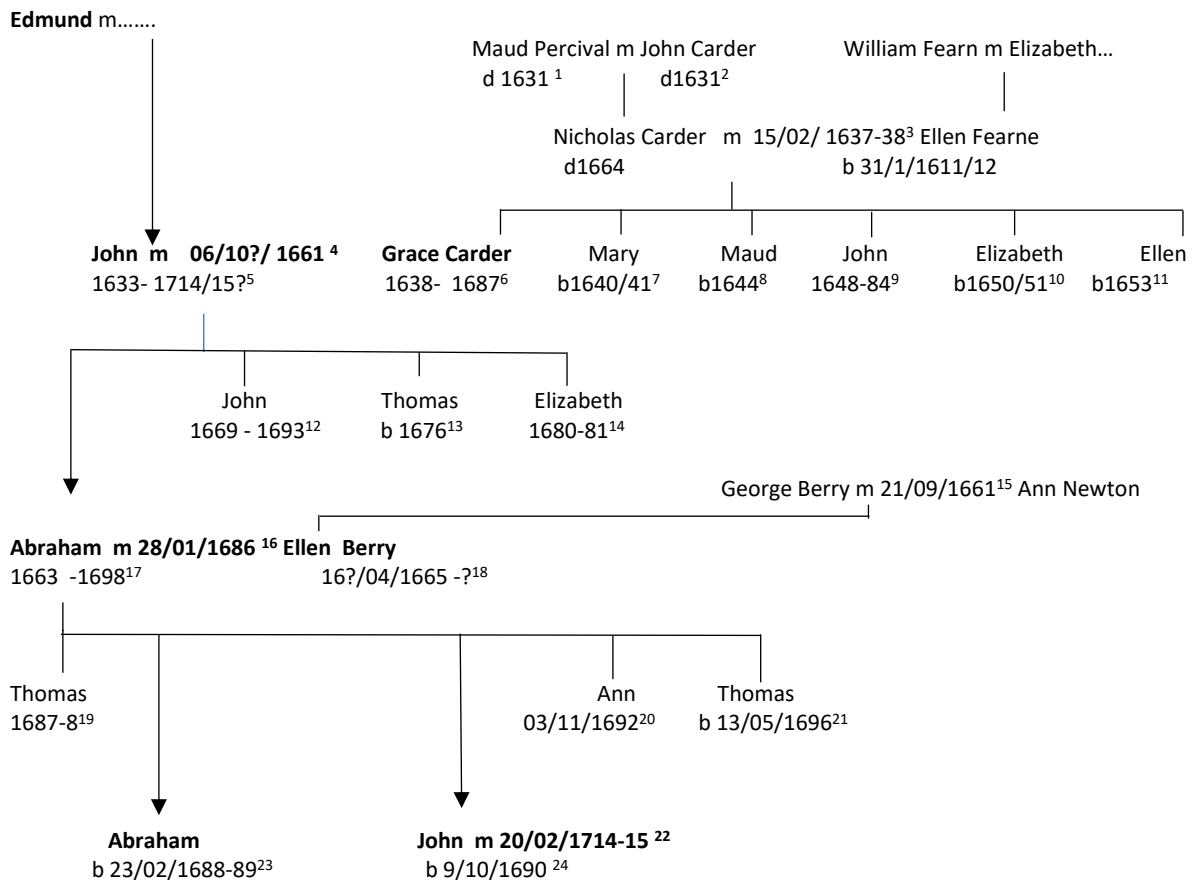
**Edmund** m.......

Maud Percival m John Carder
d 1631 $^{1}$ d1631$^{2}$

William Fearn m Elizabeth...

Nicholas Carder m 15/02/ 1637-38$^{3}$ Ellen Fearne
d1664 b 31/1/1611/12

**John m 06/10?/ 1661 $^{4}$**
1633- 1714/15?$^{5}$

**Grace Carder**
1638- 1687$^{6}$

Mary
b1640/41$^{7}$

Maud
b1644$^{8}$

John
1648-84$^{9}$

Elizabeth
b1650/51$^{10}$

Ellen
b1653$^{11}$

John
1669 - 1693$^{12}$

Thomas
b 1676$^{13}$

Elizabeth
1680-81$^{14}$

George Berry m 21/09/1661$^{15}$ Ann Newton

**Abraham m 28/01/1686 $^{16}$ Ellen Berry**
1663 -1698$^{17}$ 16?/04/1665 -?$^{18}$

Thomas
1687-8$^{19}$

Ann
03/11/1692$^{20}$

Thomas
b 13/05/1696$^{21}$

**Abraham**
b 23/02/1688-89$^{23}$

**John m 20/02/1714-15 $^{22}$**
b 9/10/1690 $^{24}$